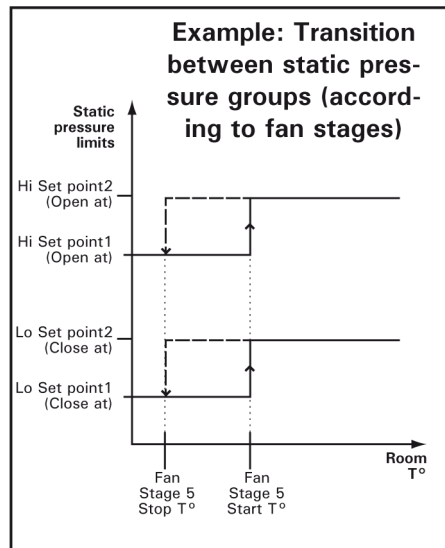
Example: Transition between static pressure groups (according to fan stages)

Static pressure limits

Hi Set point2 (Open at)

Hi Set point1 (Open at)

Lo Set point2 (Close at)

Lo Set point1 (Close at)

Fan Stage 5 Stop T°

Fan Stage 5 Start T°

Room T°